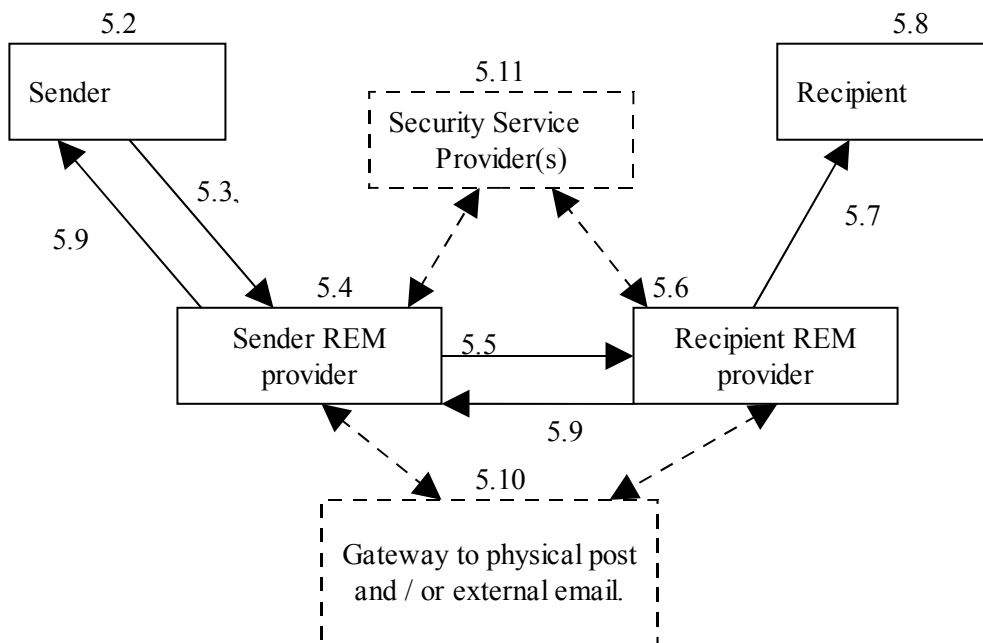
5.2

Sender

5.11

Security Service Provider(s)

5.8

Recipient

5.3,

5.9

5.7

5.4

5.6

Sender REM provider

5.5

Recipient REM provider

5.9

5.10

Gateway to physical post and / or external email.